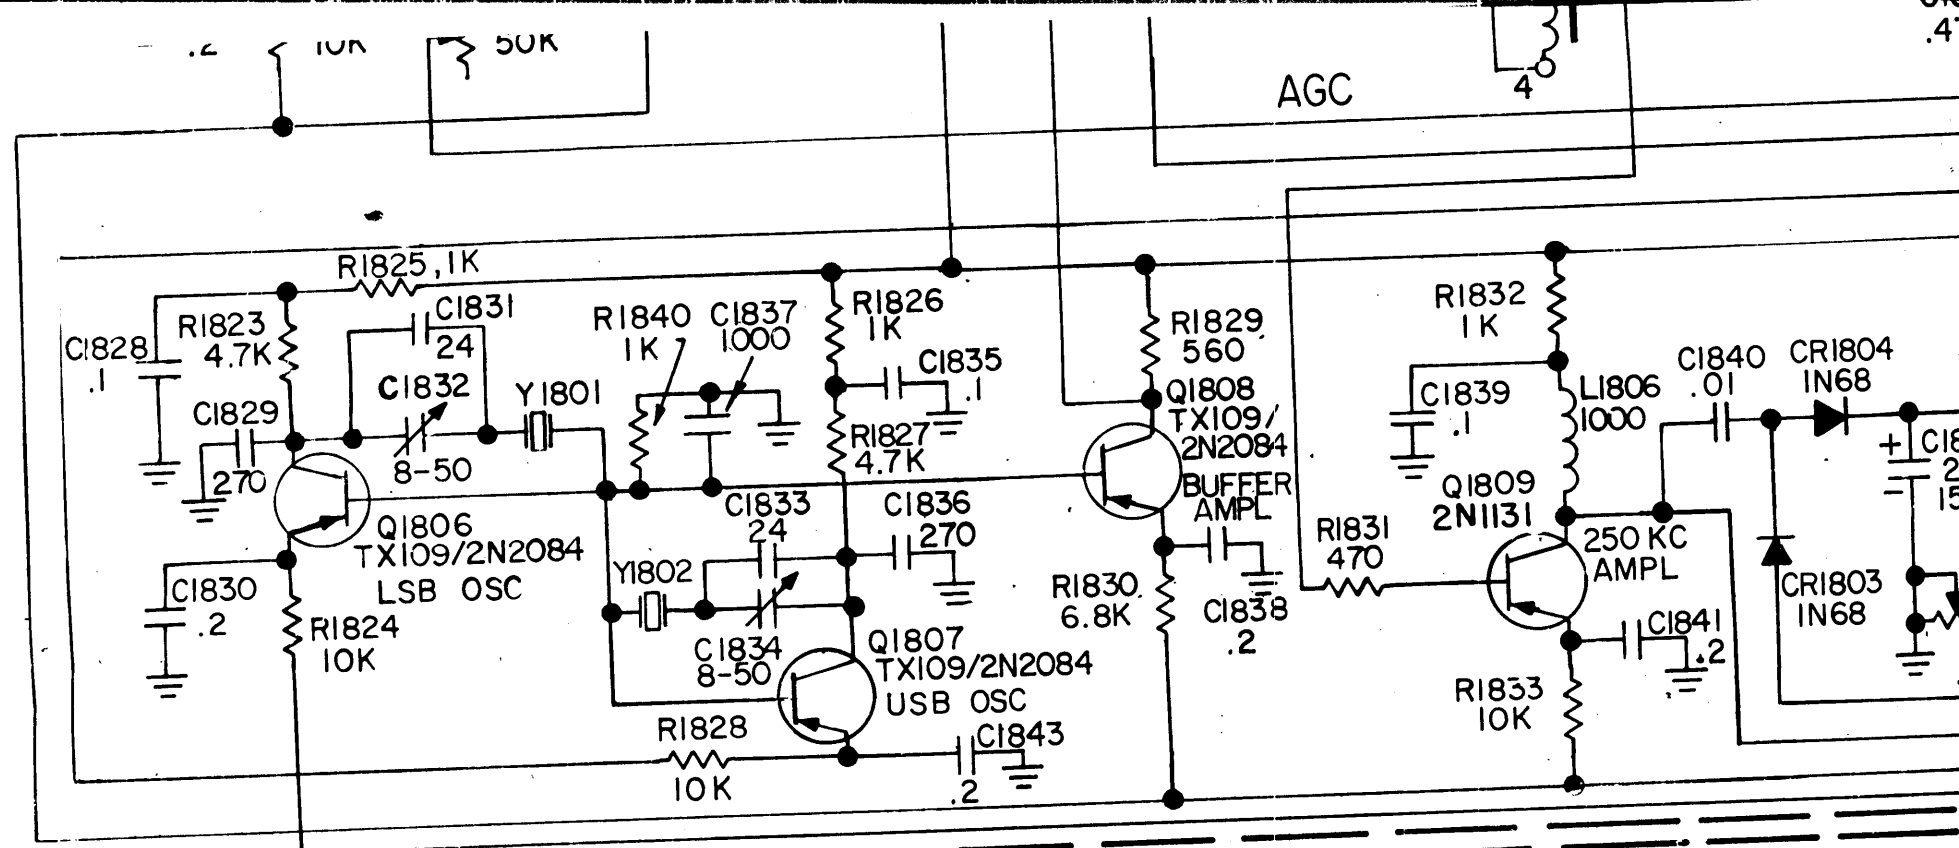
.2 10K 50K

AGC

4

.47

R1825, 1K

C1828 .1

R1823 4.7K

C1831 24

C1829 270

C1832 8-50

Y1801

R1840 1K

C1837 1000

R1826 1K

C1835 .1

R1827 4.7K

R1829 560

Q1808 TX109/ 2N2084 BUFFER AMPL

Q1806 TX109/2N2084 LSB OSC

C1830 .2

R1824 10K

C1833 24

C1836 270

Y1802

C1834 8-50

Q1807 TX109/2N2084 USB OSC

R1828 10K

C1843 .2

R1830 6.8K

C1838 .2

R1832 1K

C1839 .1

L1806 1000

C1840 .01

CR1804 IN68

Q1809 2N1131

250 KC AMPL

R1831 470

CR1803 IN68

C1841 .2

R1833 10K

+ C18 2 15